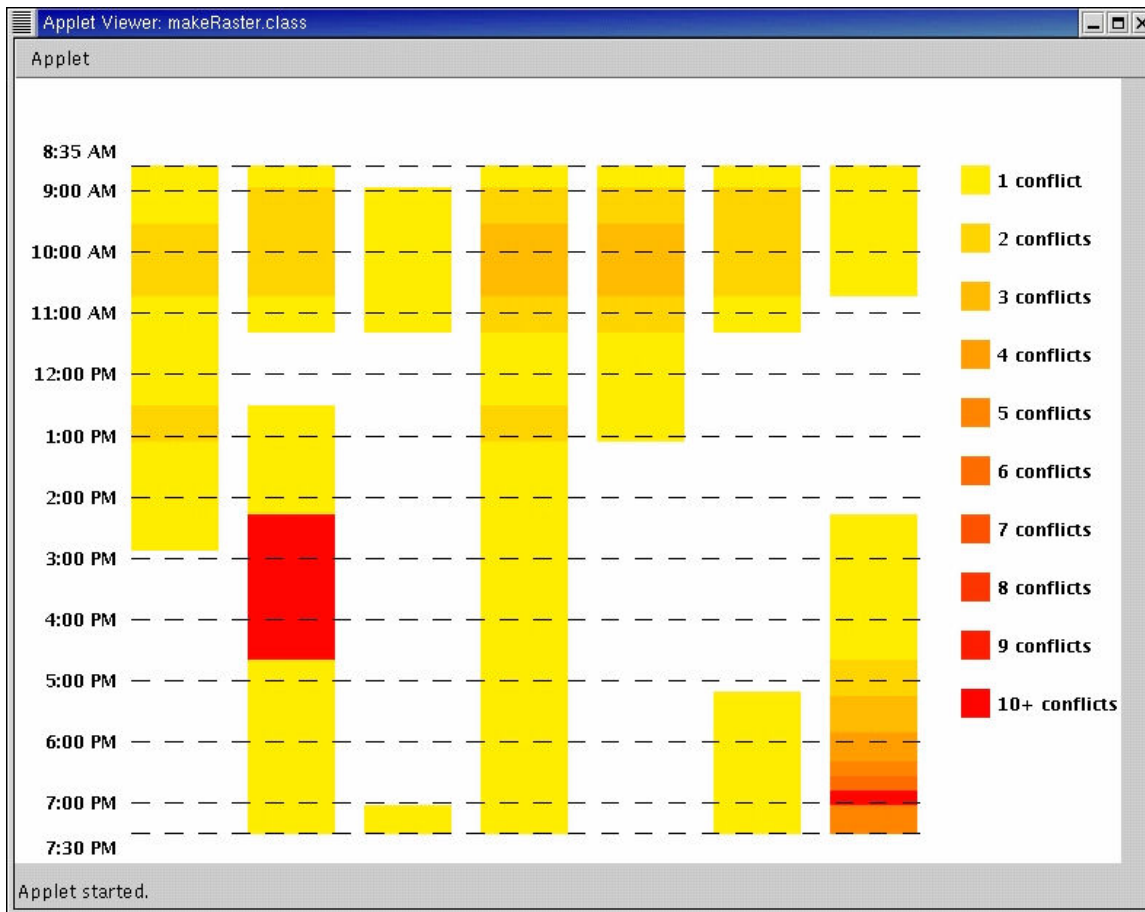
Applet Viewer: makeRaster.class

Applet

8:35 AM
9:00 AM
10:00 AM
11:00 AM
12:00 PM
1:00 PM
2:00 PM
3:00 PM
4:00 PM
5:00 PM
6:00 PM
7:00 PM
7:30 PM

1 conflict
2 conflicts
3 conflicts
4 conflicts
5 conflicts
6 conflicts
7 conflicts
8 conflicts
9 conflicts
10+ conflicts

Applet started.